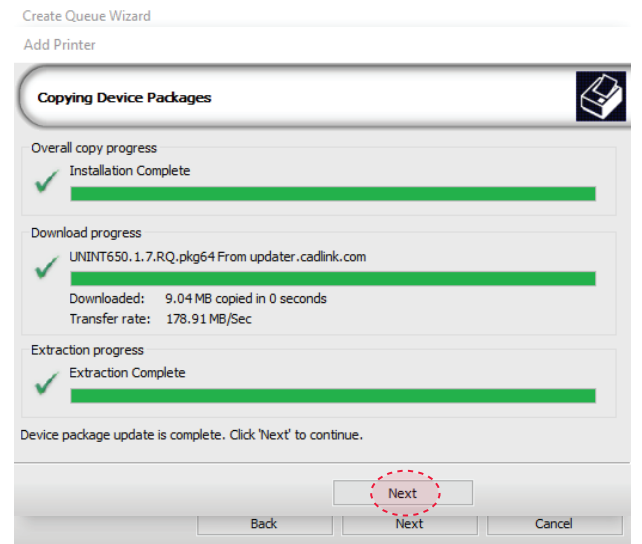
Create Queue Wizard

Add Printer

Copying Device Packages

Overall copy progress

Installation Complete

Download progress

UNINT650.1.7.RQ.pkg64 From updater.cadlink.com

Downloaded: 9.04 MB copied in 0 seconds

Transfer rate: 178.91 MB/Sec

Extraction progress

Extraction Complete

Device package update is complete. Click 'Next' to continue.

Next

Back

Next

Cancel